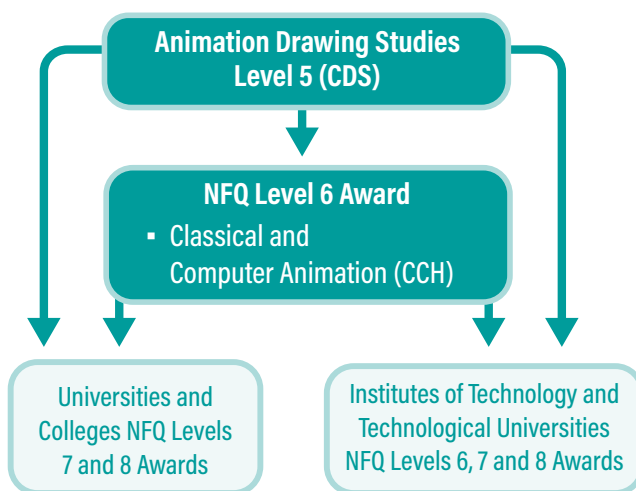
Animation Drawing Studies
Level 5 (CDS)

NFQ Level 6 Award

- Classical and Computer Animation (CCH)

Universities and Colleges NFQ Levels 7 and 8 Awards

Institutes of Technology and Technological Universities NFQ Levels 6, 7 and 8 Awards